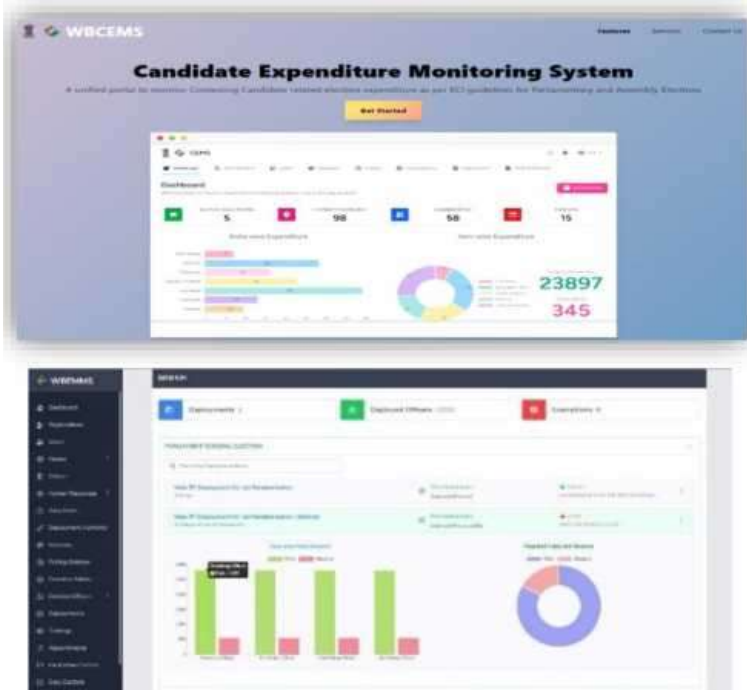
WBCEMS

Features Services Contact Us

Candidate Expenditure Monitoring System

A unified portal to monitor Contesting Candidate related election expenditure as per ECI guidelines for Parliamentary and Assembly Election

Get Started

Dashboard

5

98

58

15

23897

345

WBCEMS

Deployments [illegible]

Deployed Officers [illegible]

Exemptions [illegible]